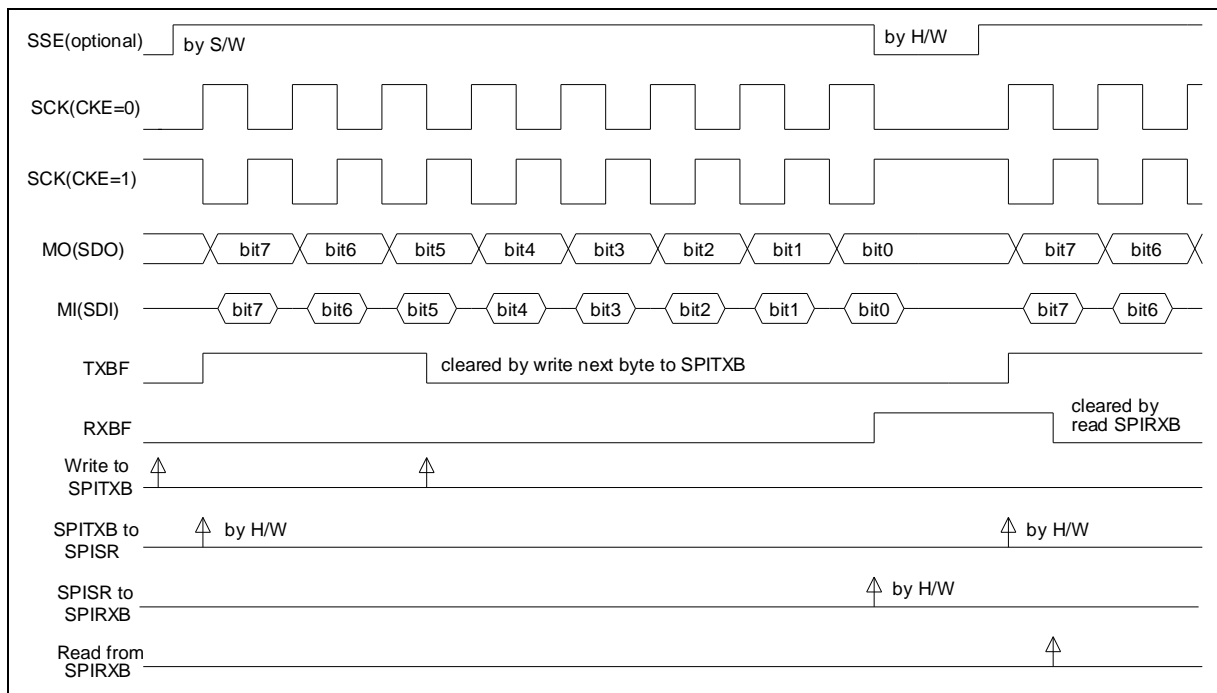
SSE(optional)
by S/W
by H/W

SCK(CKE=0)

SCK(CKE=1)

MO(SDO)
bit7 bit6 bit5 bit4 bit3 bit2 bit1 bit0 bit7 bit6

MI(SDI)
bit7 bit6 bit5 bit4 bit3 bit2 bit1 bit0 bit7 bit6

TXBF
cleared by write next byte to SPITXB

RXBF
cleared by read SPIRXB

Write to SPITXB

SPITXB to SPISR
by H/W
by H/W

SPISR to SPIRXB
by H/W

Read from SPIRXB